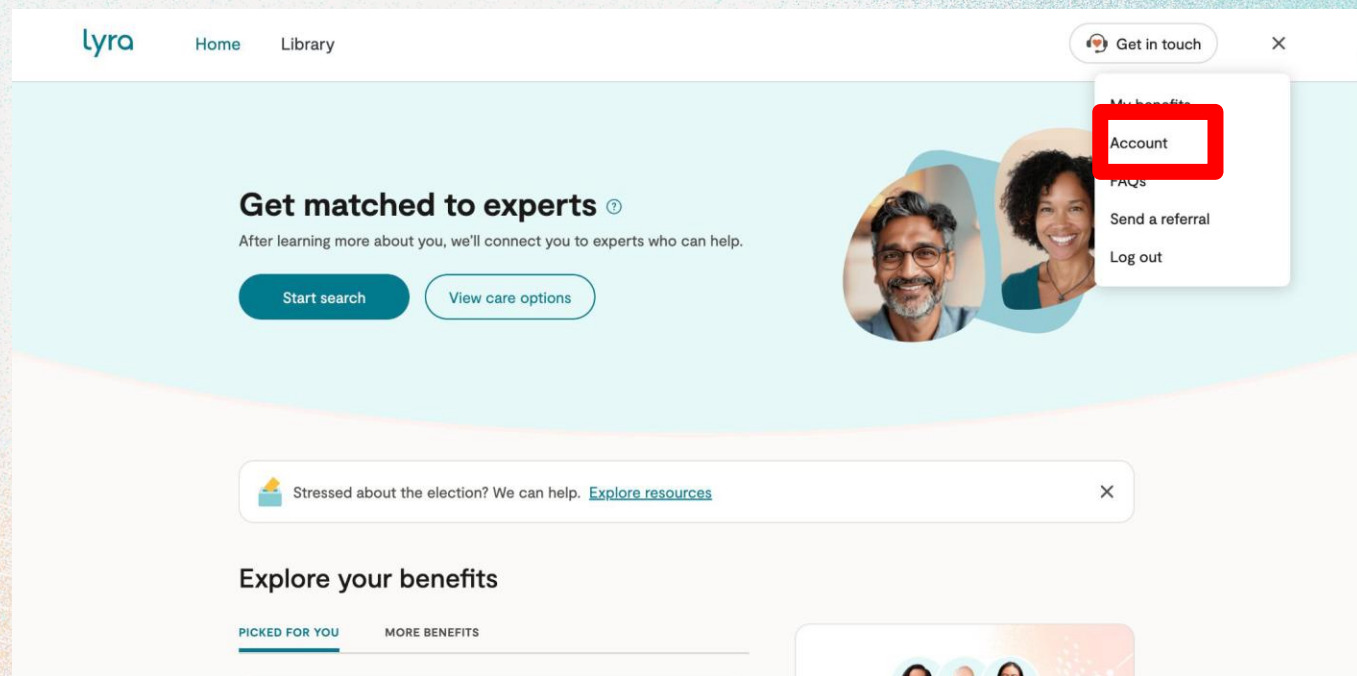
lyra Home Library

Get in touch

My benefits
Account
FAQs
Send a referral
Log out

Get matched to experts

After learning more about you, we'll connect you to experts who can help.

Start search View care options

Stressed about the election? We can help. Explore resources

Explore your benefits

PICKED FOR YOU MORE BENEFITS